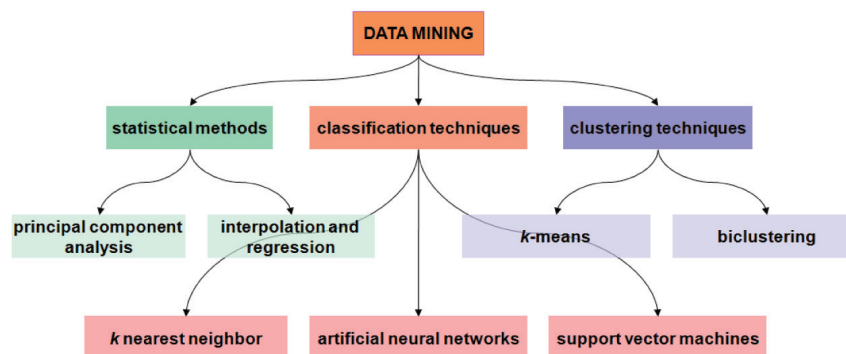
DATA MINING

statistical methods

classification techniques

clustering techniques

principal component analysis

interpolation and regression

*k*-means

biclustering

*k* nearest neighbor

artificial neural networks

support vector machines